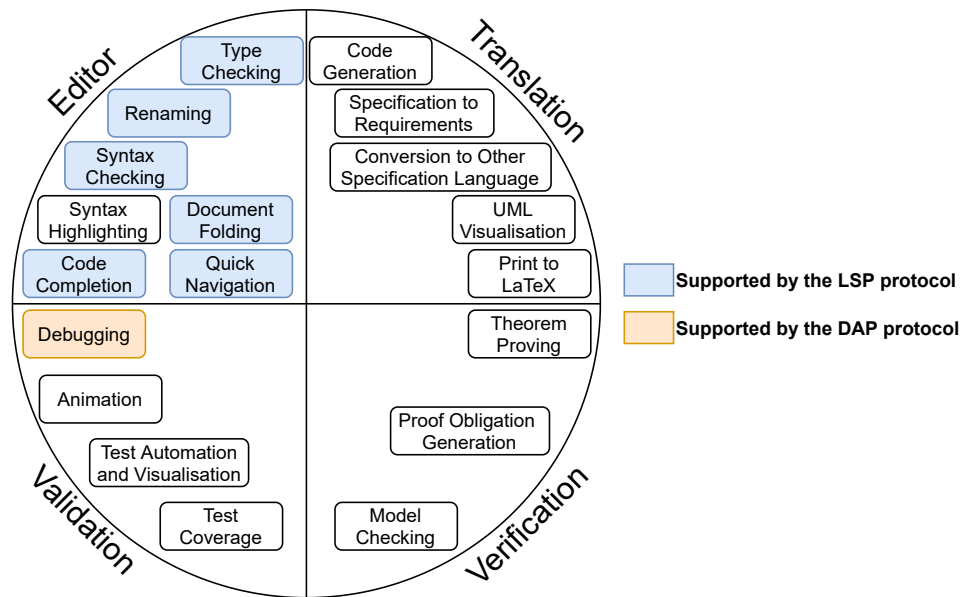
Editor

Type Checking

Renaming

Syntax Checking

Syntax Highlighting

Document Folding

Code Completion

Quick Navigation

Translation

Code Generation

Specification to Requirements

Conversion to Other Specification Language

UML Visualisation

Print to LaTeX

Supported by the LSP protocol

Supported by the DAP protocol

Debugging

Animation

Test Automation and Visualisation

Test Coverage

Validation

Theorem Proving

Proof Obligation Generation

Model Checking

Verification